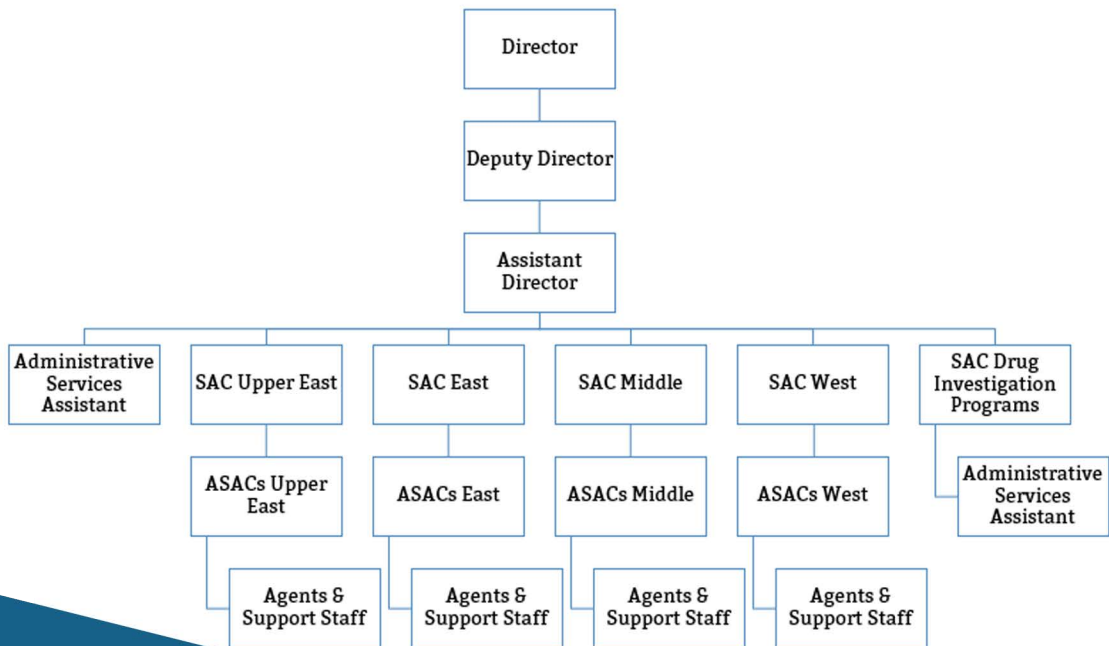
Director

Deputy Director

Assistant Director

Administrative Services Assistant

SAC Upper East

ASACs Upper East

Agents & Support Staff

SAC East

ASACs East

Agents & Support Staff

SAC Middle

ASACs Middle

Agents & Support Staff

SAC West

ASACs West

Agents & Support Staff

SAC Drug Investigation Programs

Administrative Services Assistant